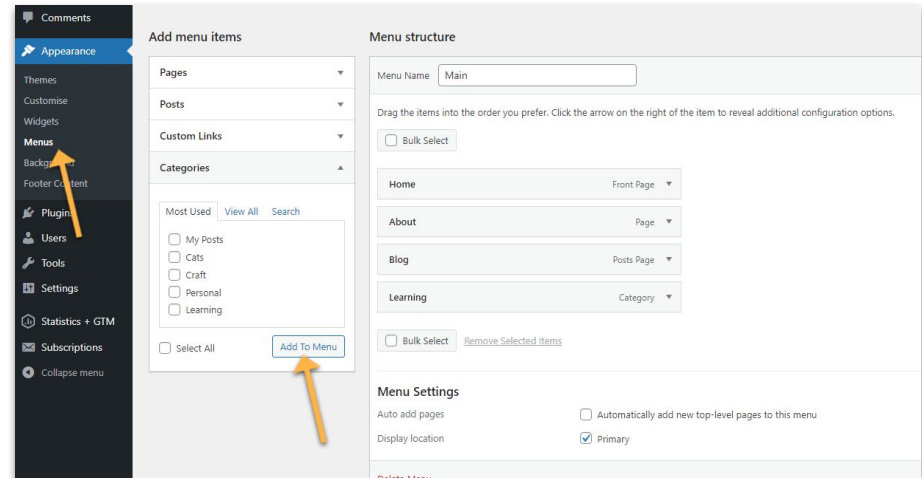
Comments
Appearance
Themes
Customise
Widgets
Menus
Backg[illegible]
Footer C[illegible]tent
Plugins
Users
Tools
Settings
Statistics + GTM
Subscriptions
Collapse menu

Add menu items
Pages
Posts
Custom Links
Categories
Most Used View All Search
My Posts
Cats
Craft
Personal
Learning
Select All
Add To Menu

Menu structure
Menu Name Main
Drag the items into the order you prefer. Click the arrow on the right of the item to reveal additional configuration options.
Bulk Select
Home Front Page
About Page
Blog Posts Page
Learning Category
Bulk Select Remove Selected Items

Menu Settings
Auto add pages Automatically add new top-level pages to this menu
Display location Primary
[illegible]